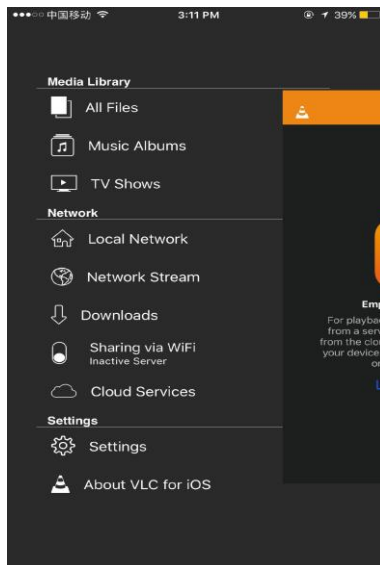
●●●○○ 中国移动 3:11 PM 39%

Media Library
All Files
Music Albums
TV Shows
Network
Local Network
Network Stream
Downloads
Sharing via WiFi
Inactive Server
Cloud Services
Settings
Settings
About VLC for iOS

Emp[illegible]
For playbac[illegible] from a serv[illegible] from the clo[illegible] your device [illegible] o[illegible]
L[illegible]